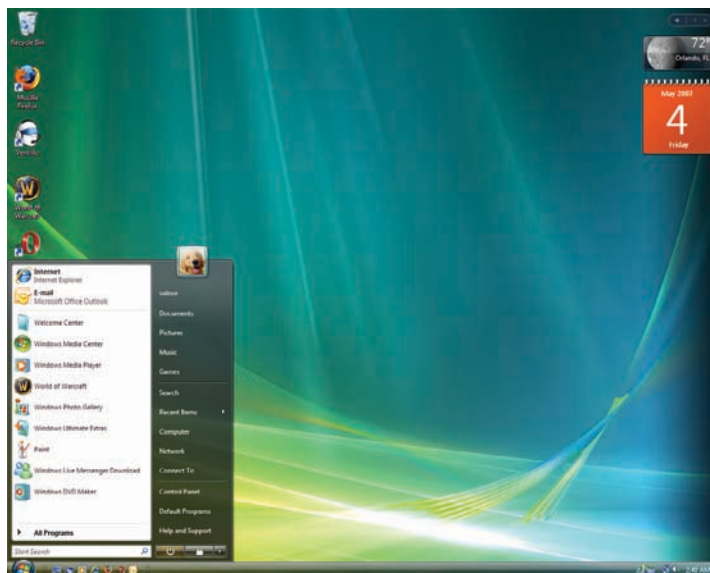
Recycle Bin

Mozilla Firefox

Vernalis

World of Warcraft

72°
Orlando, FL

May 2007
4
Friday

Internet
Internet Explorer

E-mail
Microsoft Office Outlook

Welcome Center

Windows Media Center

Windows Media Player

World of Warcraft

Windows Photo Gallery

Windows Ultimate Extras

Paint

Windows Live Messenger Download

Windows DVD Maker

All Programs

Start Search

satisse

Documents

Pictures

Music

Games

Search

Recent Items

Computer

Network

Connect To

Control Panel

Default Programs

Help and Support

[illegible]